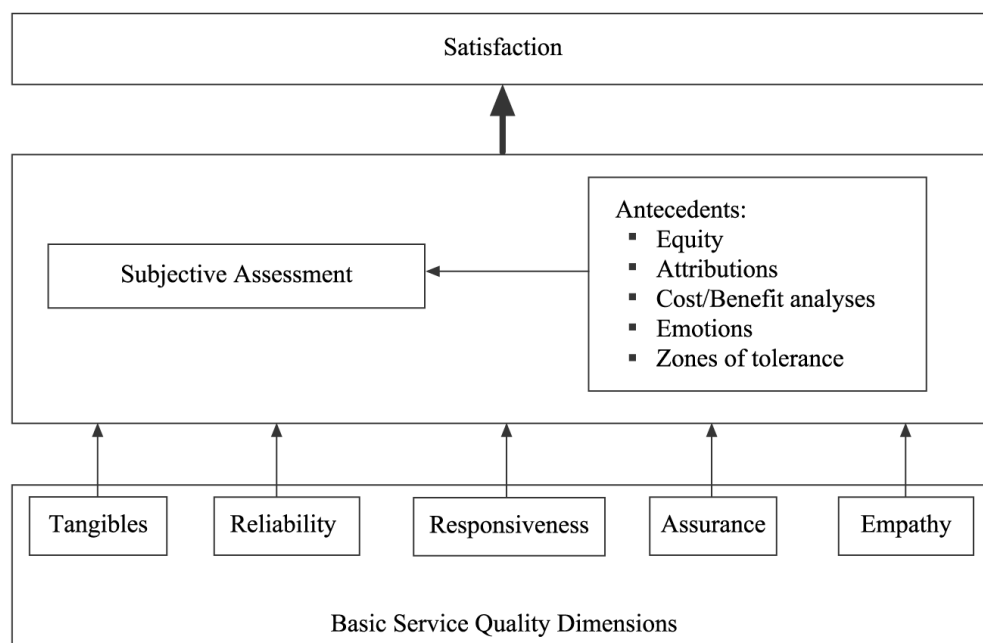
Satisfaction

Subjective Assessment

Antecedents:
- Equity
- Attributions
- Cost/Benefit analyses
- Emotions
- Zones of tolerance

Tangibles

Reliability

Responsiveness

Assurance

Empathy

Basic Service Quality Dimensions